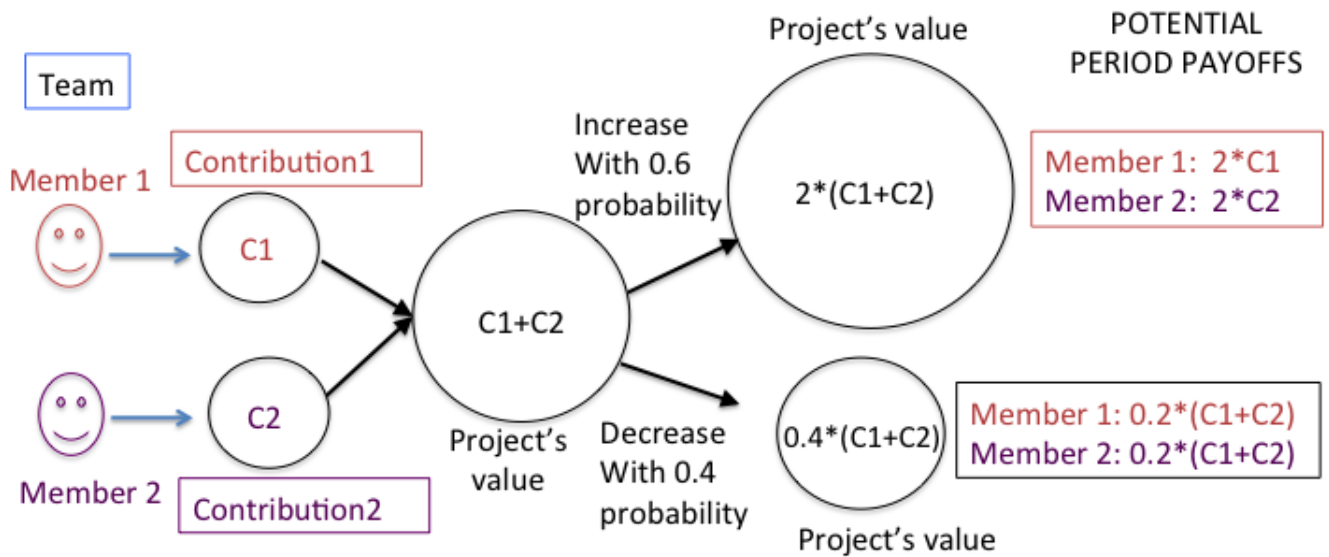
Team

Member 1

Contribution1

C1

Member 2

C2

Contribution2

C1+C2

Project's value

Increase With 0.6 probability

Project's value

2*(C1+C2)

POTENTIAL PERIOD PAYOFFS

Member 1: 2*C1
Member 2: 2*C2

Decrease With 0.4 probability

0.4*(C1+C2)

Project's value

Member 1: 0.2*(C1+C2)
Member 2: 0.2*(C1+C2)